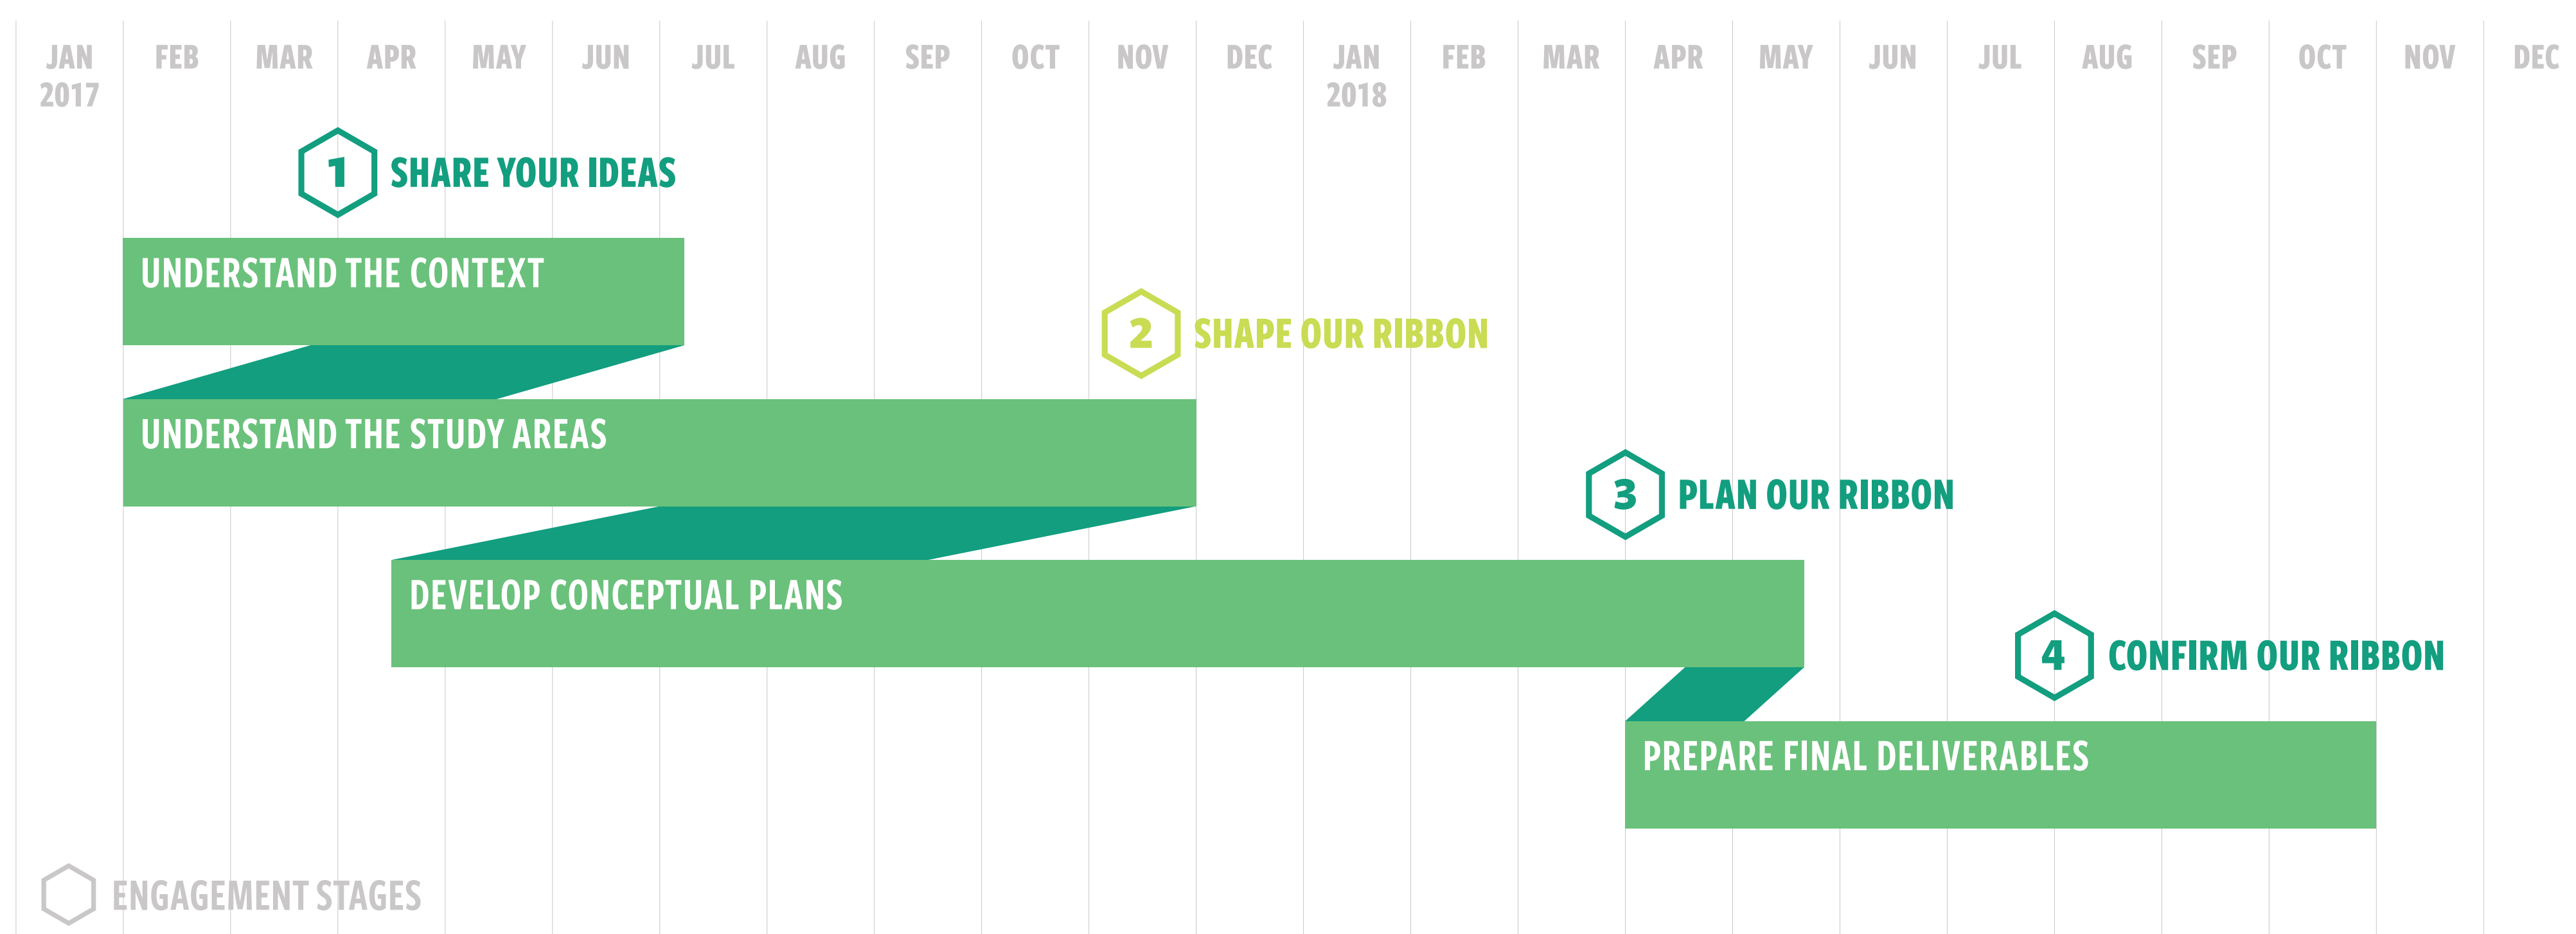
JAN 2017 FEB MAR APR MAY JUN JUL AUG SEP OCT NOV DEC JAN 2018 FEB MAR APR MAY JUN JUL AUG SEP OCT NOV DEC

1 SHARE YOUR IDEAS

UNDERSTAND THE CONTEXT

2 SHAPE OUR RIBBON

UNDERSTAND THE STUDY AREAS

3 PLAN OUR RIBBON

DEVELOP CONCEPTUAL PLANS

4 CONFIRM OUR RIBBON

PREPARE FINAL DELIVERABLES

ENGAGEMENT STAGES